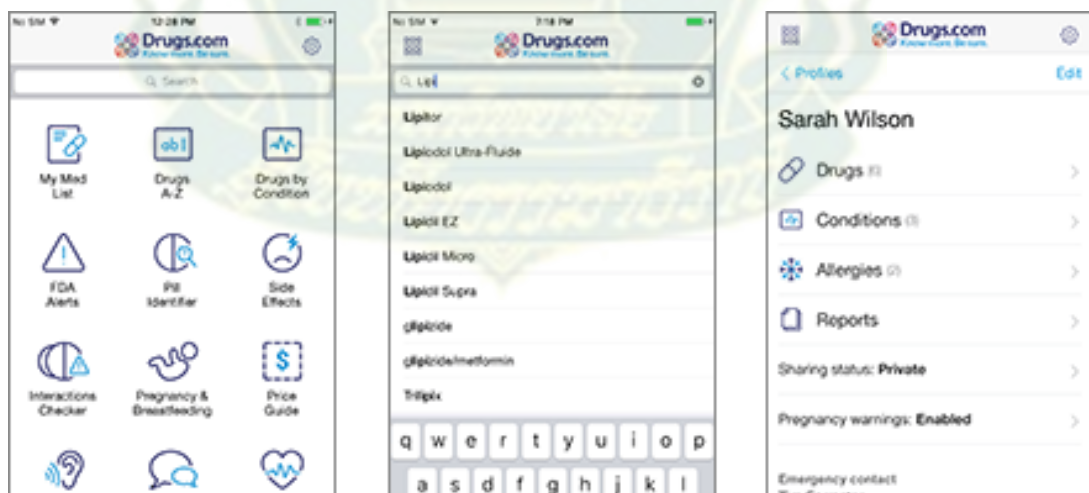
No SIM 12:28 PM

Drugs.com
Know more. Be sure.

Search

My Med List

Drugs A-Z

Drugs by Condition

FDA Alerts

Pill Identifier

Side Effects

Interactions Checker

Pregnancy & Breastfeeding

Price Guide

No SIM 7:18 PM

Drugs.com
Know more. Be sure.

Lipi

Lipitor

Lipiodol Ultra-Fluide

Lipiodol

Lipidil EZ

Lipidil Micro

Lipidil Supra

glipizide

glipizide/metformin

Trilipix

q w e r t y u i o p

a s d f g h j k l

Drugs.com
Know more. Be sure.

< Profiles

Edit

Sarah Wilson

Drugs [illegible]

Conditions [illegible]

Allergies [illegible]

Reports

Sharing status: Private

Pregnancy warnings: Enabled

Emergency contact

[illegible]